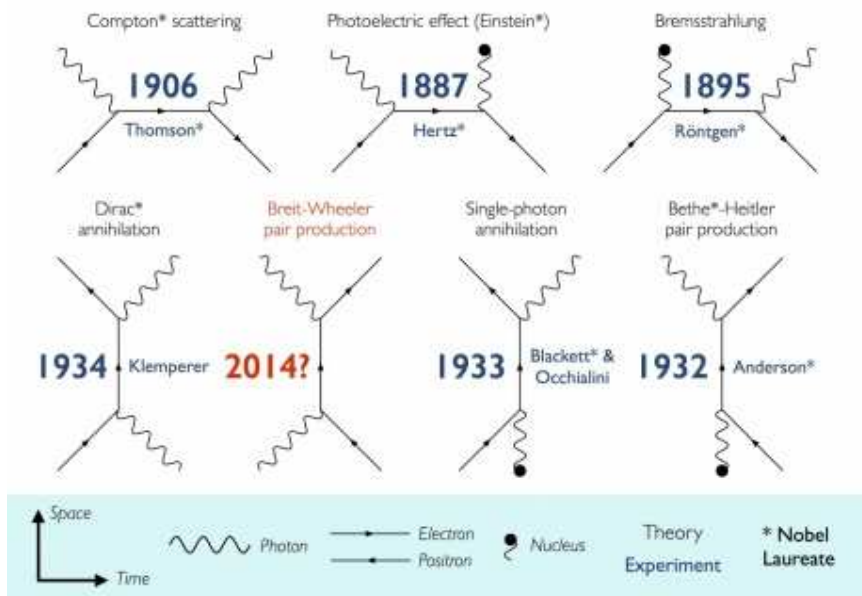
Compton* scattering

1906

Thomson*

Photoelectric effect (Einstein*)

1887

Hertz*

Bremsstrahlung

1895

Röntgen*

Dirac* annihilation

1934

Klemperer

Breit-Wheeler pair production

2014?

Single-photon annihilation

1933

Blackett* & Occhialini

Bethe*-Heitler pair production

1932

Anderson*

Space

Time

Photon

Electron

Positron

Nucleus

Theory

Experiment

* Nobel Laureate